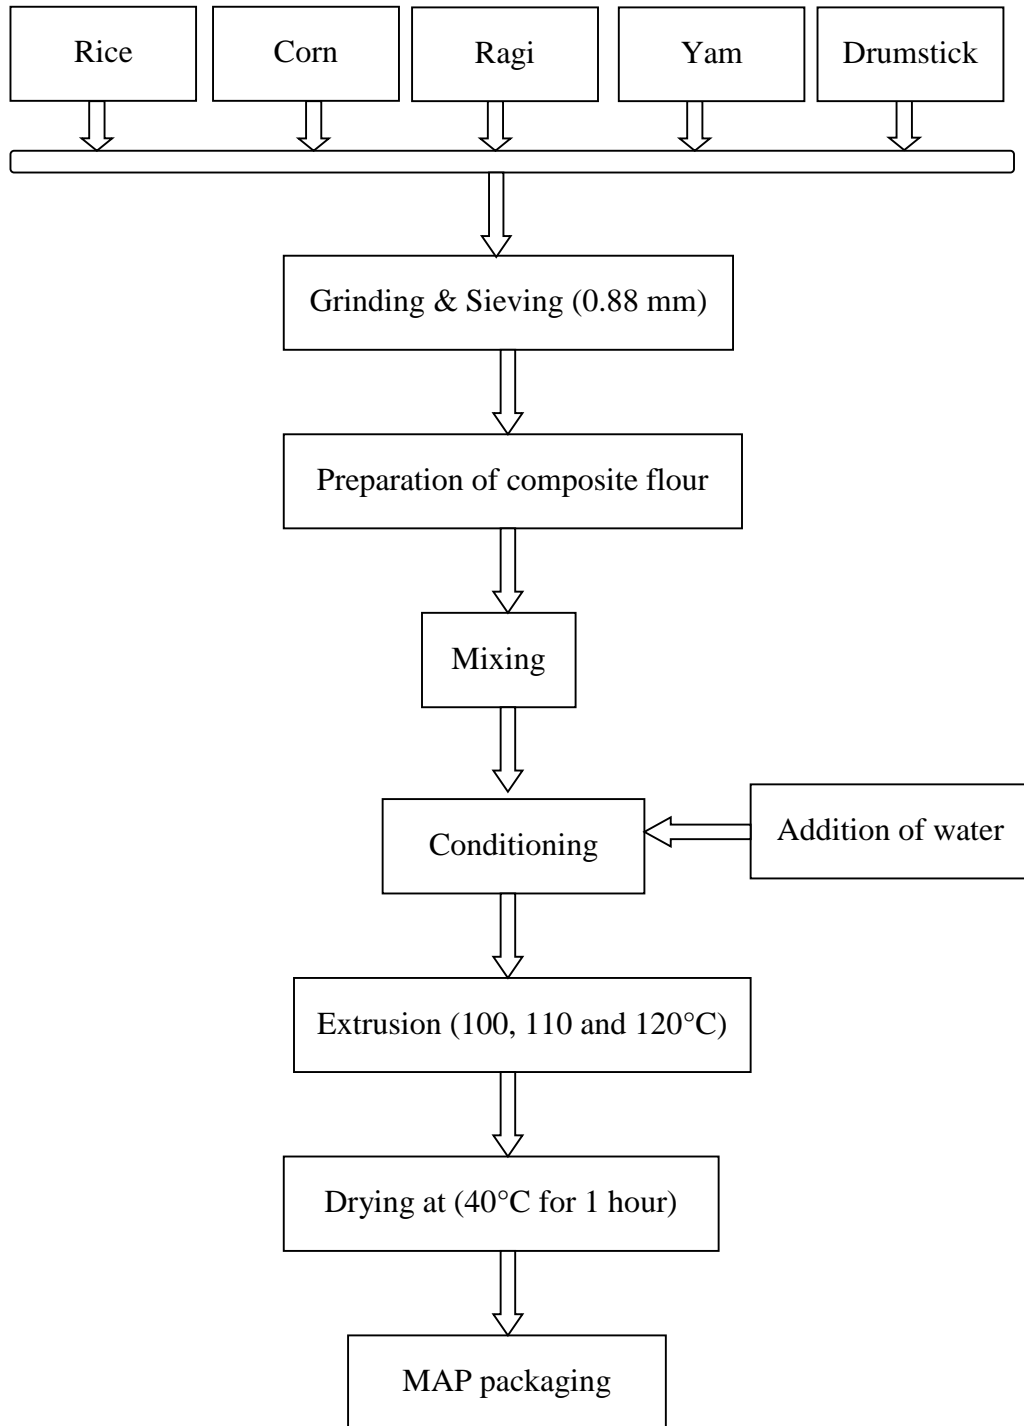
Rice

Corn

Ragi

Yam

Drumstick

Grinding & Sieving (0.88 mm)

Preparation of composite flour

Mixing

Conditioning

Addition of water

Extrusion (100, 110 and 120°C)

Drying at (40°C for 1 hour)

MAP packaging